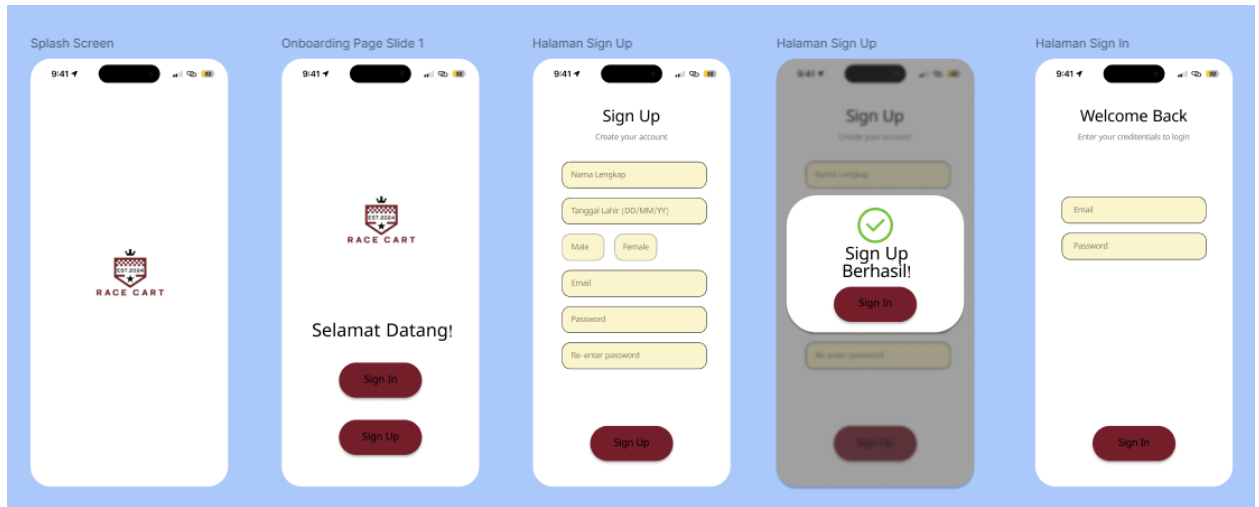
Splash Screen

9:41

EST.2024
RACE CART

Onboarding Page Slide 1

9:41

EST.2024
RACE CART

Selamat Datang!

Sign In

Sign Up

Halaman Sign Up

9:41

Sign Up
Create your account

Nama Lengkap

Tanggal Lahir (DD/MM/YY)

Male

Female

Email

Password

Re-enter password

Sign Up

Halaman Sign Up

9:41

Sign Up
Create your account

Nama Lengkap

Sign Up Berhasil!

Sign In

Re-enter password

Sign Up

Halaman Sign In

9:41

Welcome Back
Enter your creditentials to login

Email

Password

Sign In